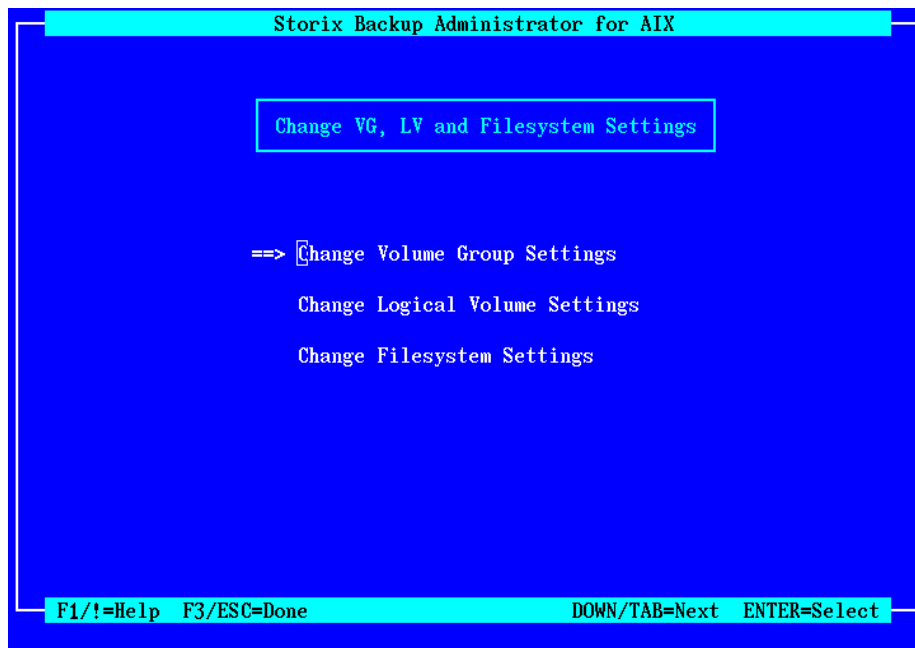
Storix Backup Administrator for AIX

Change VG, LV and Filesystem Settings

==> Change Volume Group Settings

Change Logical Volume Settings

Change Filesystem Settings

F1/!=Help F3/ESC=Done DOWN/TAB=Next ENTER=Select